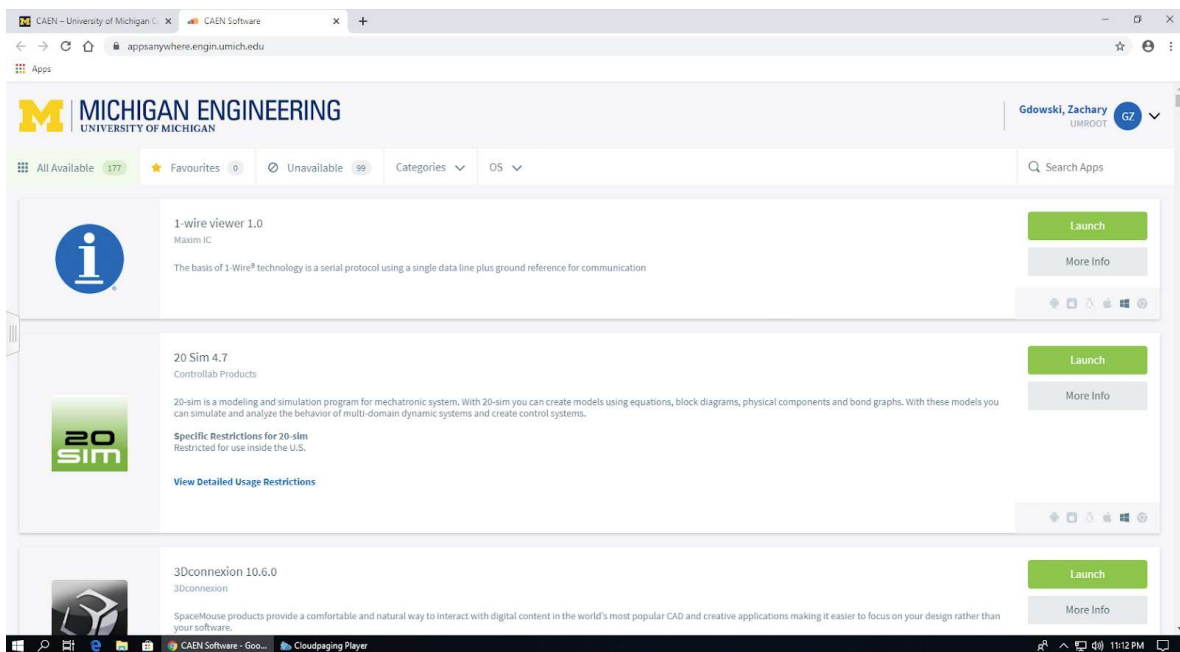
CAEN – University of Michigan C ×   CAEN Software ×   +

appsanywhere.engin.umich.edu

Apps

MICHIGAN ENGINEERING
UNIVERSITY OF MICHIGAN

Gdowski, Zachary
UMROOT
GZ

All Available 177   Favourites 0   Unavailable 99   Categories   OS   Search Apps

1-wire viewer 1.0
Maxim IC

The basis of 1-Wire® technology is a serial protocol using a single data line plus ground reference for communication

Launch
More Info

20 Sim 4.7
Controllab Products

20-sim is a modeling and simulation program for mechatronic system. With 20-sim you can create models using equations, block diagrams, physical components and bond graphs. With these models you can simulate and analyze the behavior of multi-domain dynamic systems and create control systems.

Specific Restrictions for 20-sim
Restricted for use inside the U.S.

View Detailed Usage Restrictions

20 sim

Launch
More Info

3Dconnexion 10.6.0
3Dconnexion

SpaceMouse products provide a comfortable and natural way to interact with digital content in the world's most popular CAD and creative applications making it easier to focus on your design rather than your software.

Launch
More Info

CAEN Software - Goo...   Cloudpaging Player   11:12 PM